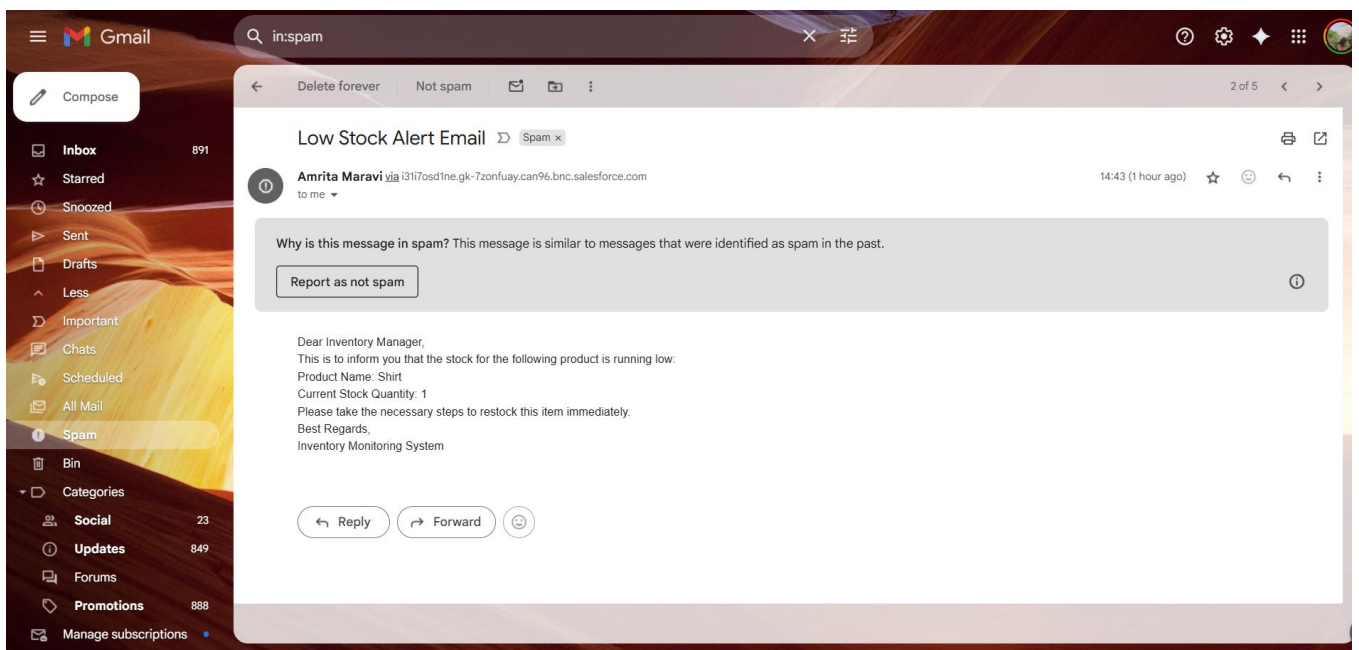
Gmail

in:spam

Compose

Inbox 891
Starred
Snoozed
Sent
Drafts
Less
Important
Chats
Scheduled
All Mail
Spam
Bin
Categories
Social 23
Updates 849
Forums
Promotions 888
Manage subscriptions

Delete forever | Not spam

2 of 5

Low Stock Alert Email Spam ×

Amrita Maravi via i31i7osd1ne.gk-7zonfuay.can96.bnc.salesforce.com
to me

14:43 (1 hour ago)

Why is this message in spam? This message is similar to messages that were identified as spam in the past.

Report as not spam

Dear Inventory Manager,
This is to inform you that the stock for the following product is running low:
Product Name: Shirt
Current Stock Quantity: 1
Please take the necessary steps to restock this item immediately.
Best Regards,
Inventory Monitoring System

Reply Forward